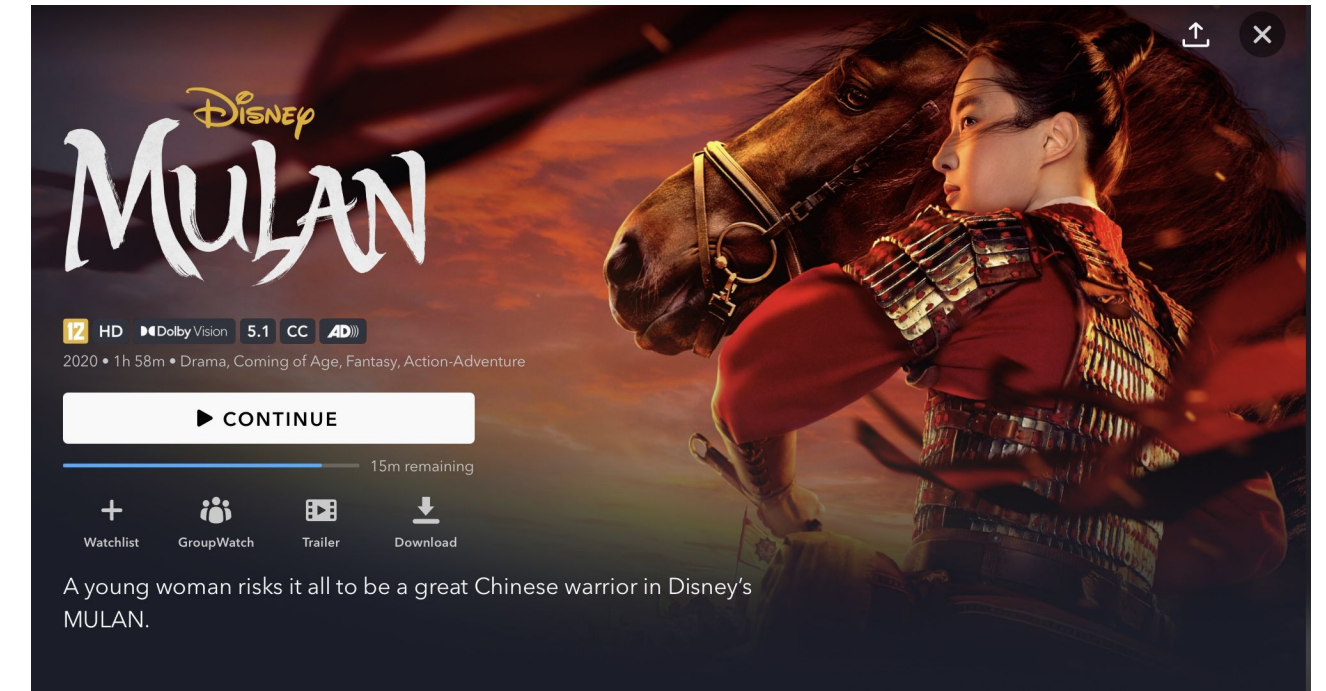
Disney
MULAN

12 HD Dolby Vision 5.1 CC AD

2020 • 1h 58m • Drama, Coming of Age, Fantasy, Action-Adventure

CONTINUE

15m remaining

Watchlist GroupWatch Trailer Download

A young woman risks it all to be a great Chinese warrior in Disney's MULAN.